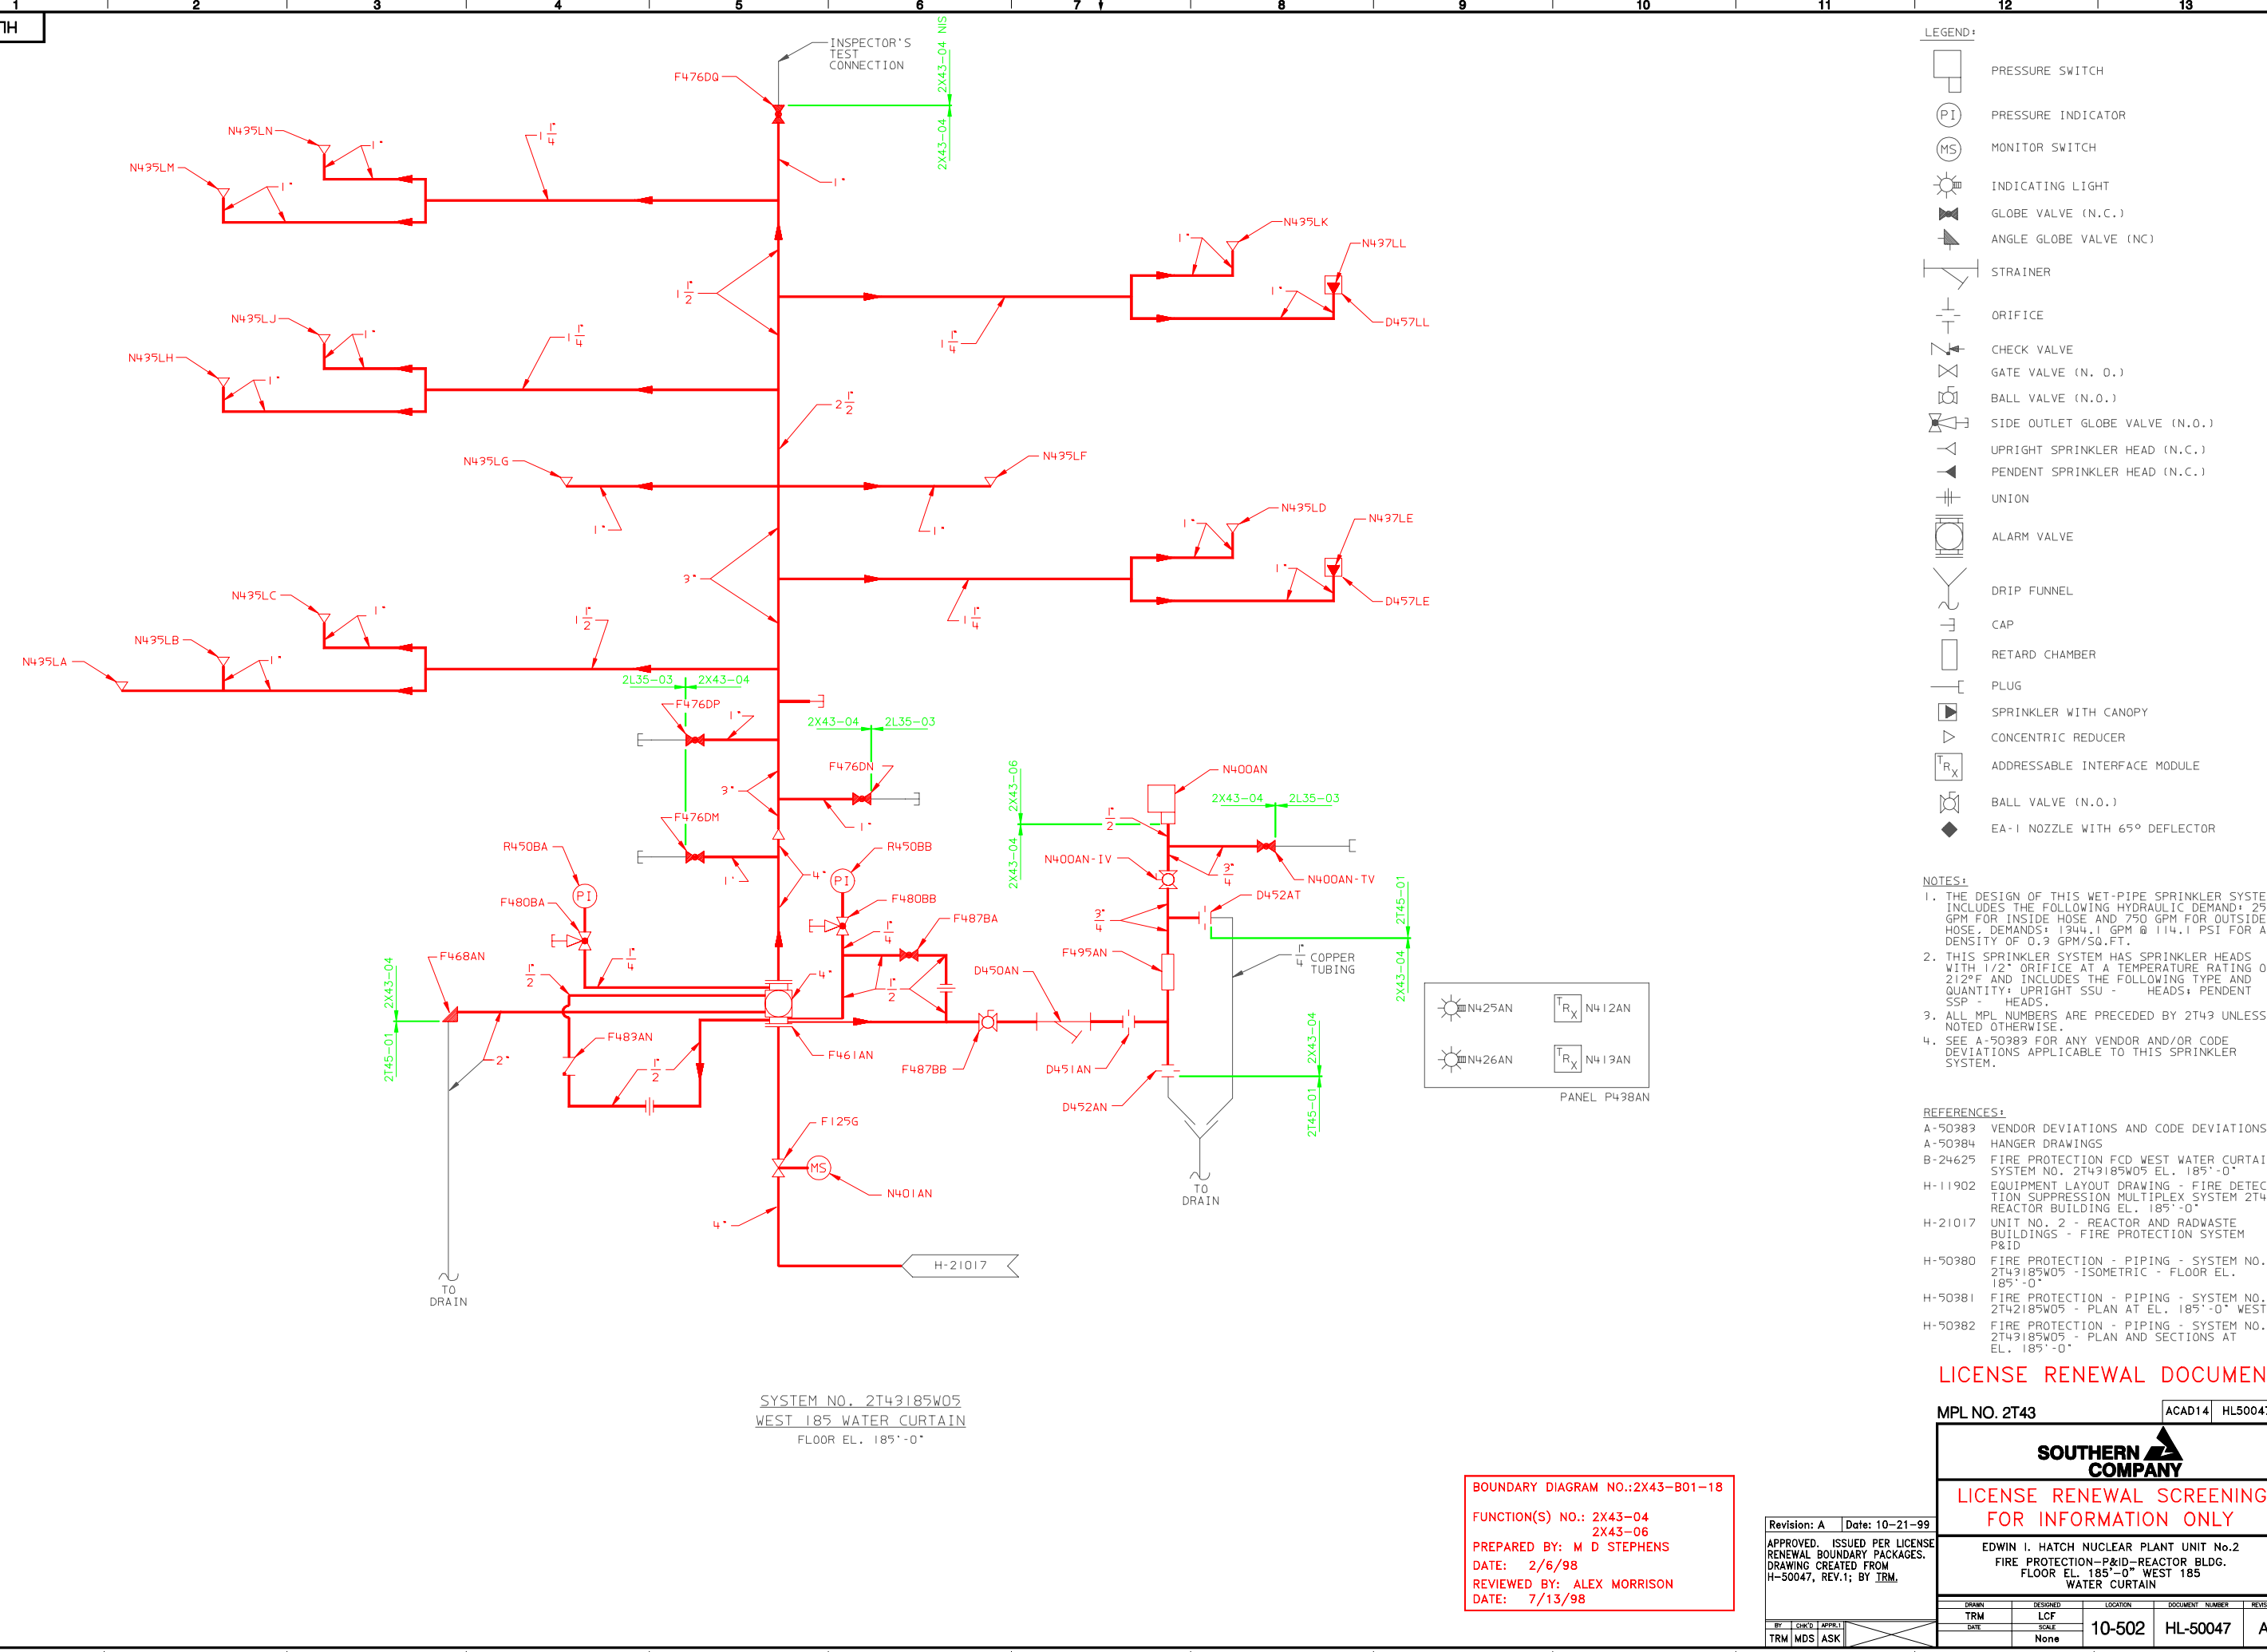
1 2 3 4 5 6 7 8 9 10 11 12 13

INSPECTOR'S TEST CONNECTION
F476DQ
2X43-04 NIS
2X43-04
N435LN
N435LM
$1\frac{1}{4}$"
1"
1"
1"
N435LK
N437LL
D457LL
1"
1"
$1\frac{1}{2}$"
$1\frac{1}{4}$"
N435LJ
N435LH
$1\frac{1}{4}$"
1"
1"
$2\frac{1}{2}$"
N435LG
N435LF
1"
1"
N435LD
N437LE
D457LE
1"
1"
3"
$1\frac{1}{4}$"
N435LC
N435LB
N435LA
$1\frac{1}{2}$"
1"
1"
2L35-03
2X43-04
F476DP
1"
2X43-04
2L35-03
F476DN
3"
1"
F476DM
1"
N400AN
2X43-06
2X43-04
$\frac{1}{2}$"
2X43-04
2L35-03
R450BA
R450BB
4"
N400AN-IV
N400AN-TV
$\frac{3}{4}$"
PI
PI
F480BA
F480BB
$\frac{1}{4}$"
D452AT
F487BA
$\frac{3}{4}$"
2T45-01
F468AN
$\frac{1}{4}$"
F495AN
$\frac{1}{4}$" COPPER TUBING
2X43-04
$\frac{1}{2}$"
4"
D450AN
$\frac{1}{2}$"
2X43-04
2T45-01
2"
F483AN
$\frac{1}{2}$"
F461AN
F487BB
D451AN
2X43-04
2T45-01
D452AN
N425AN
N412AN
N426AN
N413AN
PANEL P438AN
F125G
MS
N401AN
4"
H-21017
TO DRAIN
TO DRAIN

LEGEND:
PRESSURE SWITCH
PI PRESSURE INDICATOR
MS MONITOR SWITCH
INDICATING LIGHT
GLOBE VALVE (N.C.)
ANGLE GLOBE VALVE (NC)
STRAINER
ORIFICE
CHECK VALVE
GATE VALVE (N. O.)
BALL VALVE (N.O.)
SIDE OUTLET GLOBE VALVE (N.O.)
UPRIGHT SPRINKLER HEAD (N.C.)
PENDENT SPRINKLER HEAD (N.C.)
UNION
ALARM VALVE
DRIP FUNNEL
CAP
RETARD CHAMBER
PLUG
SPRINKLER WITH CANOPY
CONCENTRIC REDUCER
ADDRESSABLE INTERFACE MODULE
BALL VALVE (N.O.)
EA-1 NOZZLE WITH 65° DEFLECTOR

NOTES:
1. THE DESIGN OF THIS WET-PIPE SPRINKLER SYSTE INCLUDES THE FOLLOWING HYDRAULIC DEMAND: 25 GPM FOR INSIDE HOSE AND 750 GPM FOR OUTSIDE HOSE. DEMANDS: 1344.1 GPM @ 114.1 PSI FOR A DENSITY OF 0.3 GPM/SQ.FT.
2. THIS SPRINKLER SYSTEM HAS SPRINKLER HEADS WITH 1/2" ORIFICE AT A TEMPERATURE RATING O 212°F AND INCLUDES THE FOLLOWING TYPE AND QUANTITY: UPRIGHT SSU - HEADS; PENDENT SSP - HEADS.
3. ALL MPL NUMBERS ARE PRECEDED BY 2T43 UNLESS NOTED OTHERWISE.
4. SEE A-50383 FOR ANY VENDOR AND/OR CODE DEVIATIONS APPLICABLE TO THIS SPRINKLER SYSTEM.

REFERENCES:
A-50383 VENDOR DEVIATIONS AND CODE DEVIATIONS
A-50384 HANGER DRAWINGS
B-24625 FIRE PROTECTION FCD WEST WATER CURTAI SYSTEM NO. 2T43185W05 EL. 185'-0"
H-11902 EQUIPMENT LAYOUT DRAWING - FIRE DETEC TION SUPPRESSION MULTIPLEX SYSTEM 2T4 REACTOR BUILDING EL. 185'-0"
H-21017 UNIT NO. 2 - REACTOR AND RADWASTE BUILDINGS - FIRE PROTECTION SYSTEM P&ID
H-50380 FIRE PROTECTION - PIPING - SYSTEM NO. 2T43185W05 -ISOMETRIC - FLOOR EL. 185'-0"
H-50381 FIRE PROTECTION - PIPING - SYSTEM NO. 2T42185W05 - PLAN AT EL. 185'-0" WEST
H-50382 FIRE PROTECTION - PIPING - SYSTEM NO. 2T43185W05 - PLAN AND SECTIONS AT EL. 185'-0"

LICENSE RENEWAL DOCUMEN

SYSTEM NO. 2T43185W05
WEST 185 WATER CURTAIN
FLOOR EL. 185'-0"

BOUNDARY DIAGRAM NO.:2X43-B01-18
FUNCTION(S) NO.: 2X43-04
2X43-06
PREPARED BY: M D STEPHENS
DATE: 2/6/98
REVIEWED BY: ALEX MORRISON
DATE: 7/13/98

Revision: A Date: 10-21-99
APPROVED. ISSUED PER LICENSE RENEWAL BOUNDARY PACKAGES. DRAWING CREATED FROM H-50047, REV.1; BY TRM.
BY CHK'D APPR.
TRM MDS ASK

MPL NO. 2T43 ACAD14 HL5004
SOUTHERN COMPANY
LICENSE RENEWAL SCREENING FOR INFORMATION ONLY
EDWIN I. HATCH NUCLEAR PLANT UNIT No.2
FIRE PROTECTION-P&ID-REACTOR BLDG. FLOOR EL. 185'-0" WEST 185 WATER CURTAIN
DRAWN TRM DESIGNED LCF DATE SCALE None LOCATION 10-502 DOCUMENT NUMBER HL-50047 REVIS A